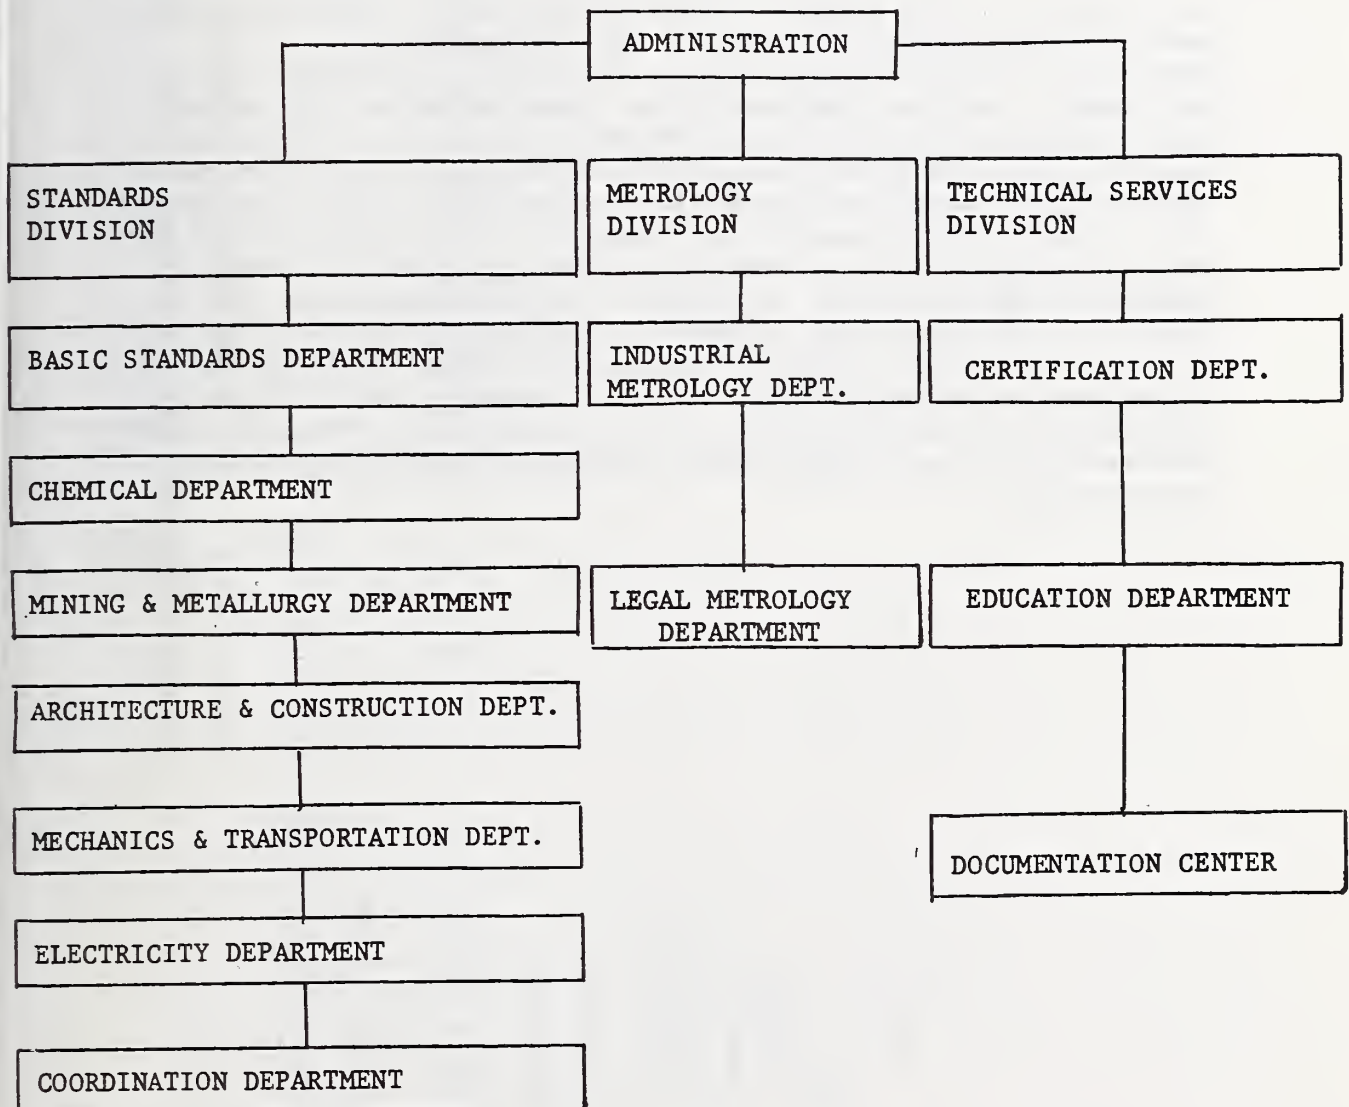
ADMINISTRATION

STANDARDS DIVISION

BASIC STANDARDS DEPARTMENT

CHEMICAL DEPARTMENT

MINING & METALLURGY DEPARTMENT

ARCHITECTURE & CONSTRUCTION DEPT.

MECHANICS & TRANSPORTATION DEPT.

ELECTRICITY DEPARTMENT

COORDINATION DEPARTMENT

METROLOGY DIVISION

INDUSTRIAL METROLOGY DEPT.

LEGAL METROLOGY DEPARTMENT

TECHNICAL SERVICES DIVISION

CERTIFICATION DEPT.

EDUCATION DEPARTMENT

DOCUMENTATION CENTER